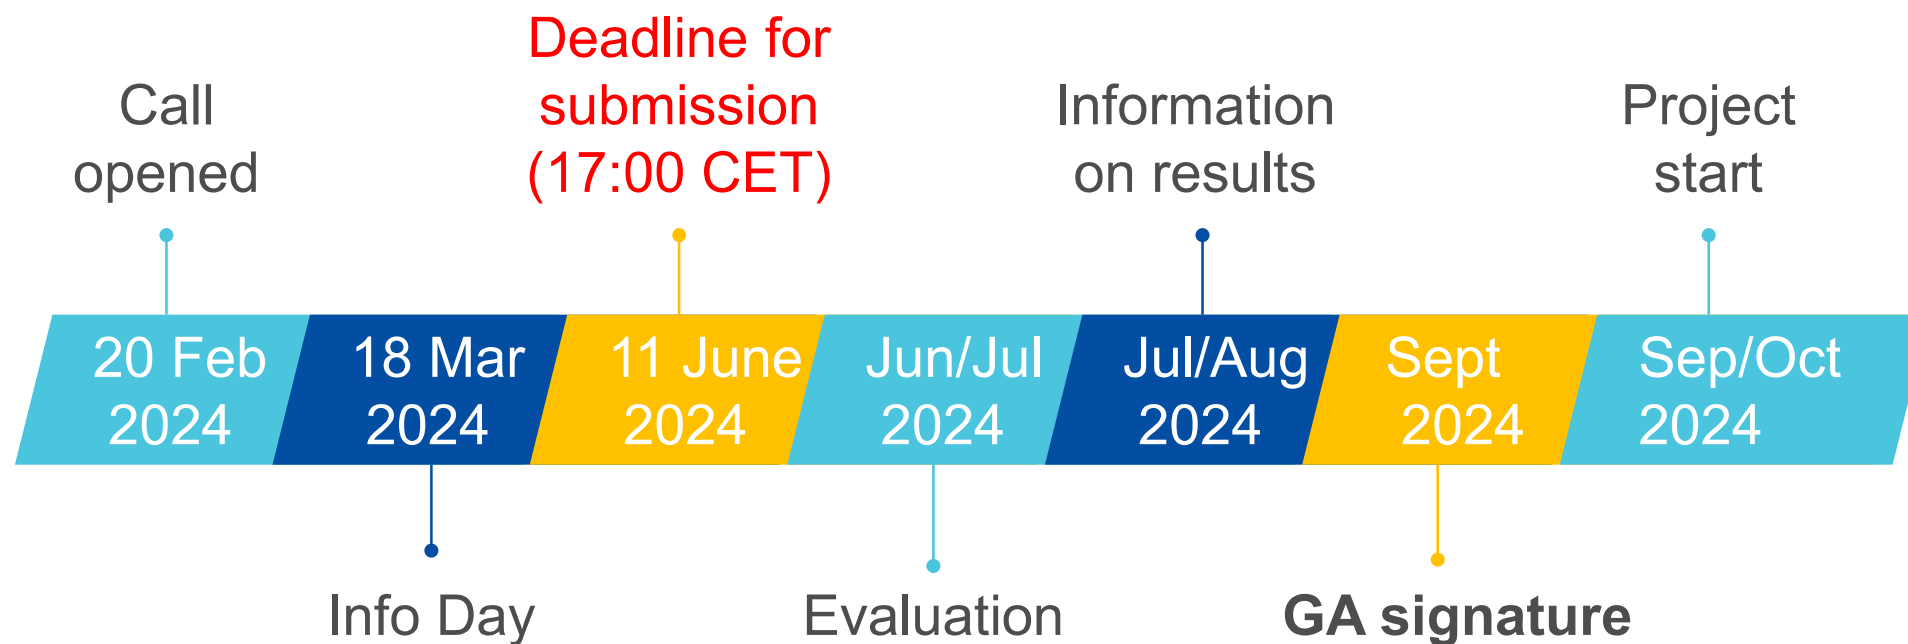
Call opened

Deadline for submission (17:00 CET)

Information on results

Project start

20 Feb 2024

18 Mar 2024

11 June 2024

Jun/Jul 2024

Jul/Aug 2024

Sept 2024

Sep/Oct 2024

Info Day

Evaluation

GA signature